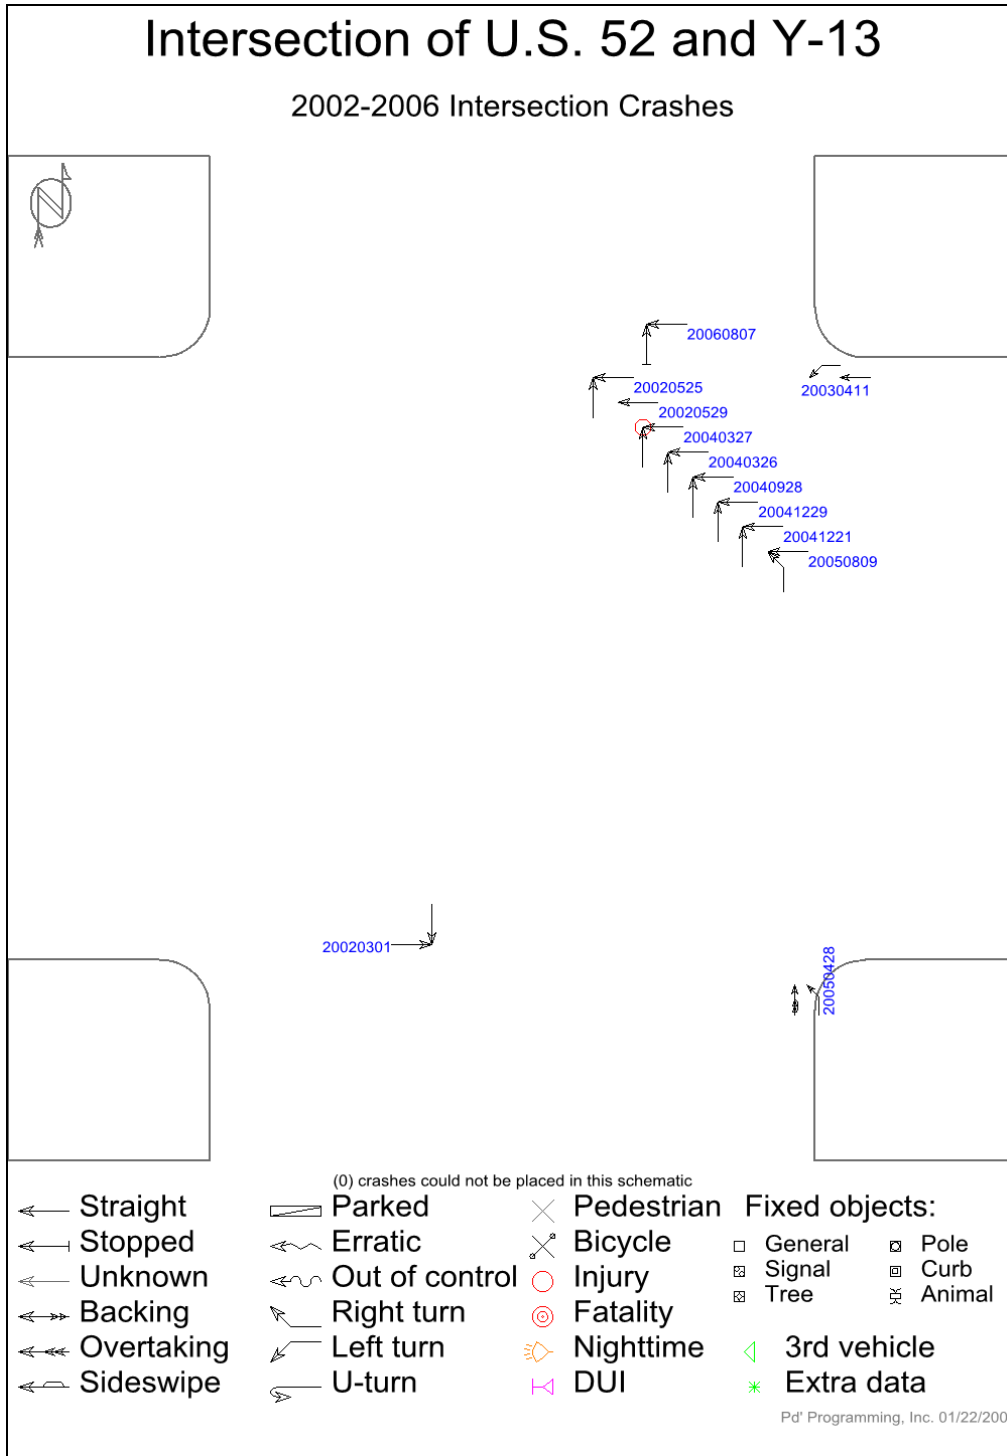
Intersection of U.S. 52 and Y-13

2002-2006 Intersection Crashes

N

20060807

20020525

20030411

20020529

20040327

20040326

20040928

20041229

20041221

20050809

20020301

20050428

(0) crashes could not be placed in this schematic

Straight
Stopped
Unknown
Backing
Overtaking
Sideswipe

Parked
Erratic
Out of control
Right turn
Left turn
U-turn

Pedestrian
Bicycle
Injury
Fatality
Nighttime
DUI

Fixed objects:
General
Signal
Tree
Pole
Curb
Animal

3rd vehicle
Extra data

Pd' Programming, Inc. 01/22/200